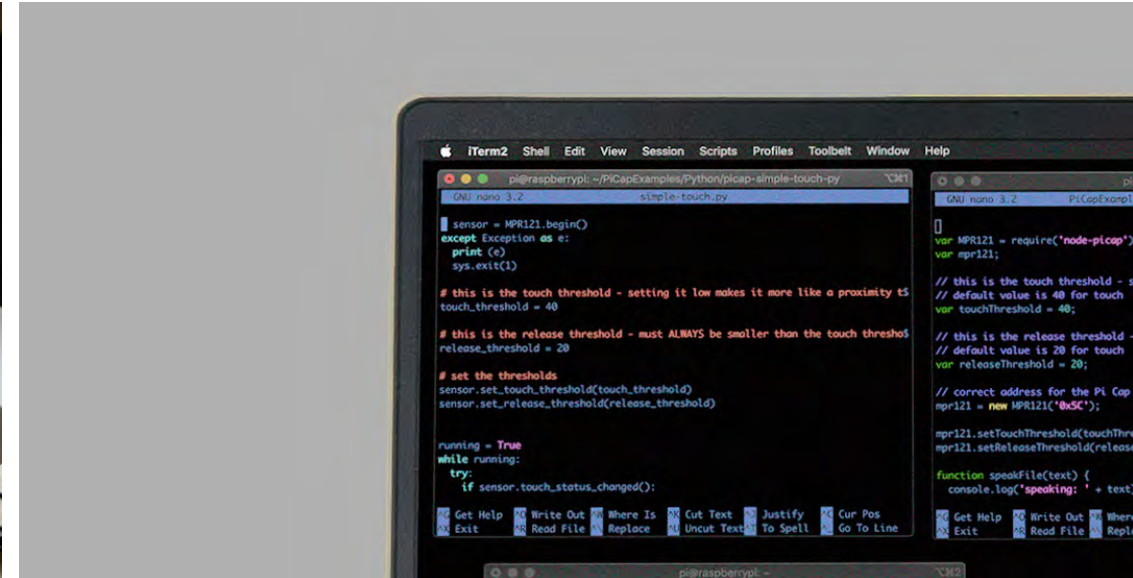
iTerm2 Shell Edit View Session Scripts Profiles Toolbelt Window Help

pi@raspberrypi: ~/PiCapExamples/Python/picap-simple-touch-py ⌥⌘1

GNU nano 3.2 simple-touch.py

sensor = MPR121.begin()
except Exception as e:
print (e)
sys.exit(1)

# this is the touch threshold - setting it low makes it more like a proximity t$
touch_threshold = 40

# this is the release threshold - must ALWAYS be smaller than the touch thresho$
release_threshold = 20

# set the thresholds
sensor.set_touch_threshold(touch_threshold)
sensor.set_release_threshold(release_threshold)

running = True
while running:
try:
if sensor.touch_status_changed():

^G Get Help ^O Write Out ^W Where Is ^K Cut Text ^J Justify ^C Cur Pos
^X Exit ^R Read File ^\ Replace ^U Uncut Text ^T To Spell ^_ Go To Line

GNU nano 3.2 PiCapExampl

var MPR121 = require('node-picap');
var mpr121;

// this is the touch threshold - s
// default value is 40 for touch
var touchThreshold = 40;

// this is the release threshold -
// default value is 20 for touch
var releaseThreshold = 20;

// correct address for the Pi Cap
mpr121 = new MPR121('0x5C');

mpr121.setTouchThreshold(touchThre
mpr121.setReleaseThreshold(release

function speakFile(text) {
console.log('speaking: ' + text)

^G Get Help ^O Write Out ^W Where
^X Exit ^R Read File ^\ Repl

pi@raspberrypi: ~ ⌥⌘2